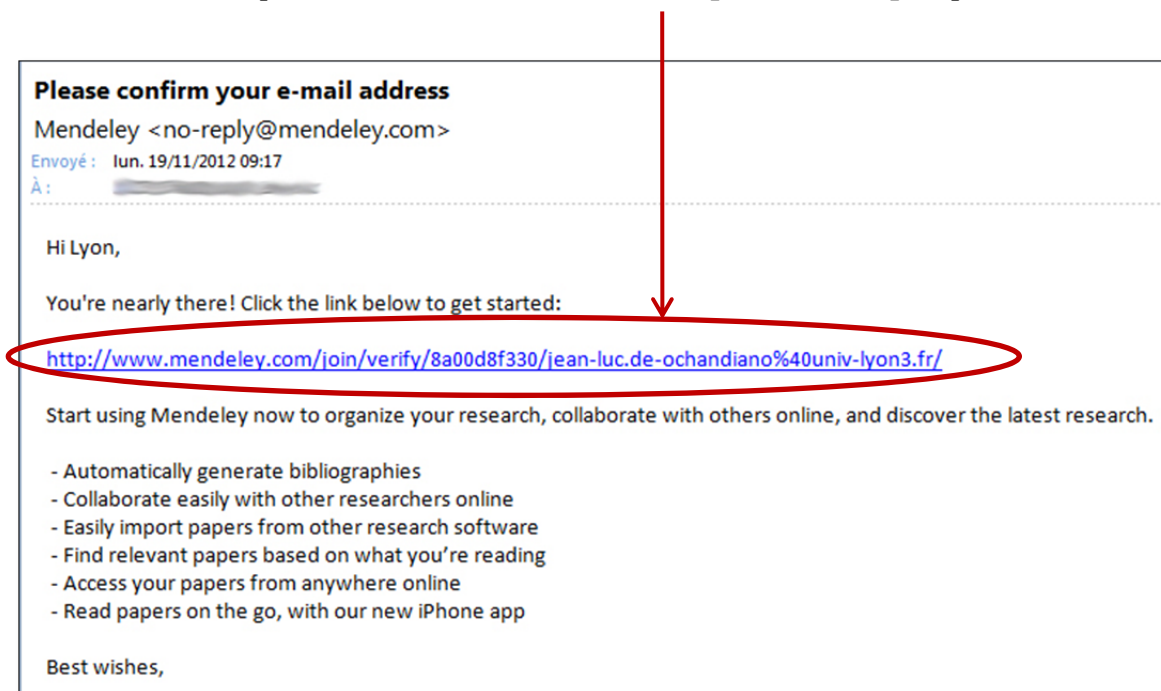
Please confirm your e-mail address

Mendeley <no-reply@mendeley.com>

Envoyé : lun. 19/11/2012 09:17

À : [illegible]

Hi Lyon,

You're nearly there! Click the link below to get started:

http://www.mendeley.com/join/verify/8a00d8f330/jean-luc.de-ochandiano%40univ-lyon3.fr/

Start using Mendeley now to organize your research, collaborate with others online, and discover the latest research.

- Automatically generate bibliographies
- Collaborate easily with other researchers online
- Easily import papers from other research software
- Find relevant papers based on what you're reading
- Access your papers from anywhere online
- Read papers on the go, with our new iPhone app

Best wishes,